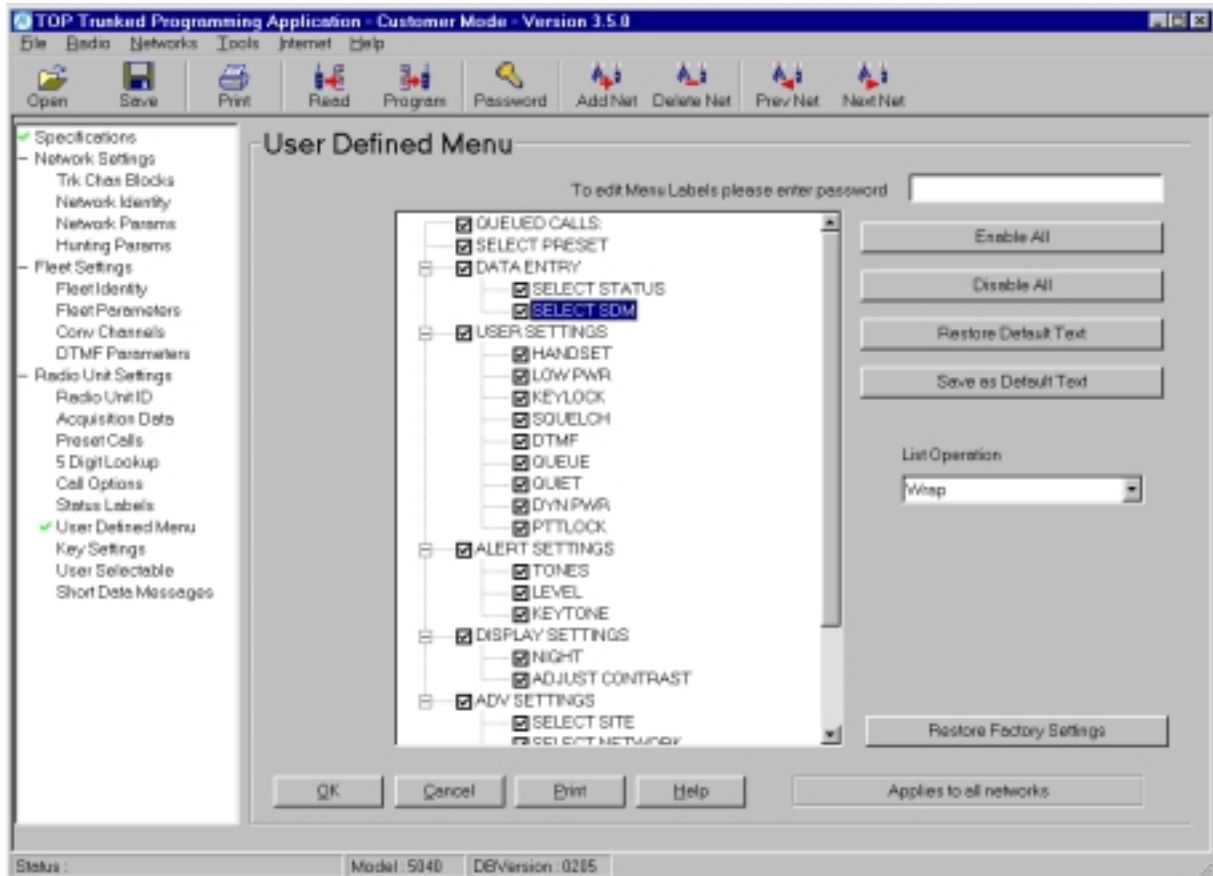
TOP Trunked Programming Application - Customer Mode - Version 3.5.0

File Radio Networks Tools Internet Help

Open Save Print Read Program Password Add Net Delete Net Prev Net Next Net

Specifications
Network Settings
Trk Chan Blocks
Network Identity
Network Params
Hunting Params
Fleet Settings
Fleet Identity
Fleet Parameters
Conv Channels
DTMF Parameters
Radio Unit Settings
Radio Unit ID
Acquisition Data
Preset Calls
5 Digit Lookup
Call Options
Status Labels
User Defined Menu
Key Settings
User Selectable
Short Data Messages

User Defined Menu

To edit Menu Labels please enter password

QUEUED CALLS:
SELECT PRESET
DATA ENTRY
SELECT STATUS
SELECT SDM
USER SETTINGS
HANDSET
LOW PWR
KEYLOCK
SQUELCH
DTMF
QUEUE
QUIET
DYN PWR
PTTLOCK
ALERT SETTINGS
TONES
LEVEL
KEYTONE
DISPLAY SETTINGS
NIGHT
ADJUST CONTRAST
ADV SETTINGS
SELECT SITE
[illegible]

Enable All
Disable All
Restore Default Text
Save as Default Text

List Operation
Wrap

Restore Factory Settings

OK Cancel Print Help Applies to all networks

Status : Model : 5040 DBVersion : 0205